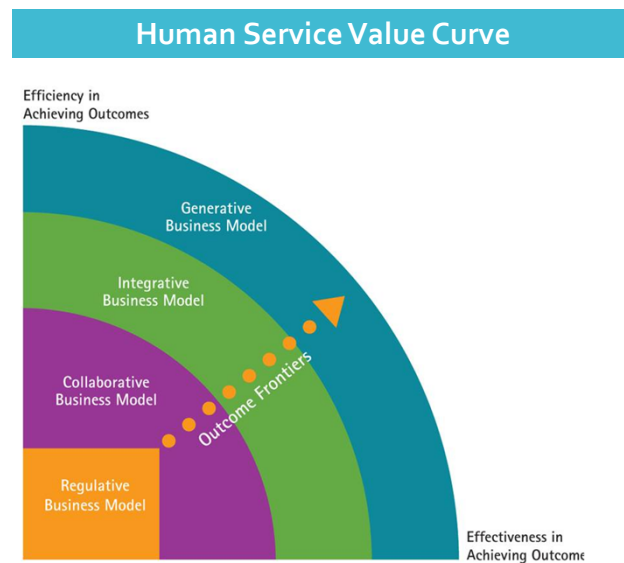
Human Service Value Curve

Efficiency in Achieving Outcomes

Generative Business Model

Integrative Business Model

Collaborative Business Model

Regulative Business Model

Outcome Frontiers

Effectiveness in Achieving Outcome